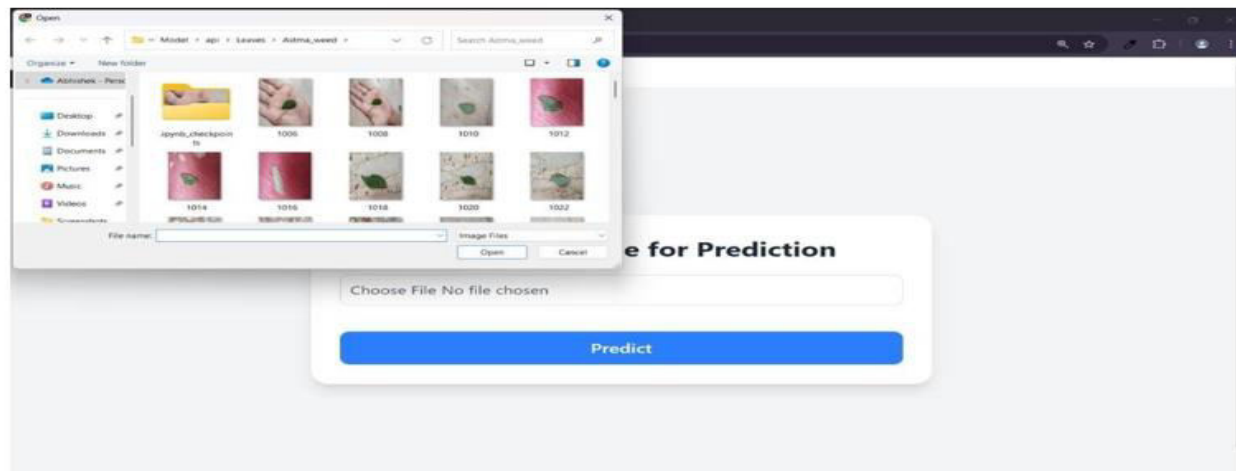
Open

« Model › api › Leaves › Astma_weed ›

Search Astma_weed

Organize ▾ New folder

Abhishek - Perso

Desktop
Downloads
Documents
Pictures
Music
Videos
Screenshots

.ipynb_checkpoints
1006
1008
1010
1012
1014
1016
1018
1020
1022

File name:
Image Files
Open
Cancel

e for Prediction

Choose File No file chosen

Predict